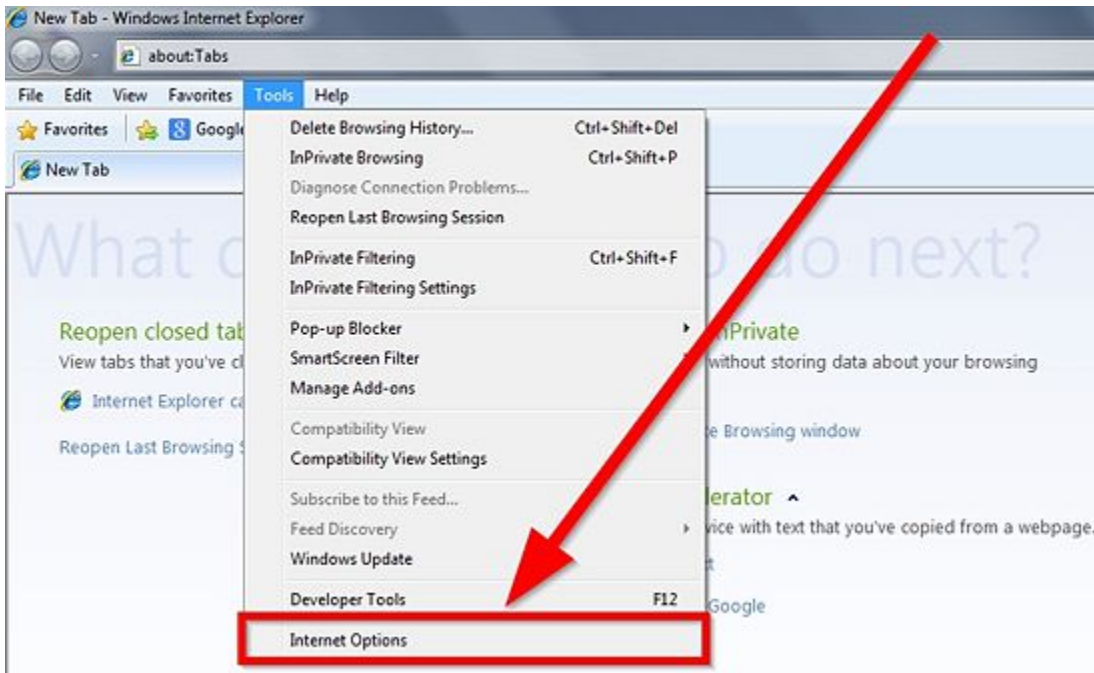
New Tab - Windows Internet Explorer

about:Tabs

File Edit View Favorites Tools Help

Favorites Googl

New Tab

Delete Browsing History... Ctrl+Shift+Del
InPrivate Browsing Ctrl+Shift+P
Diagnose Connection Problems...
Reopen Last Browsing Session

InPrivate Filtering Ctrl+Shift+F
InPrivate Filtering Settings

Pop-up Blocker
SmartScreen Filter
Manage Add-ons

Compatibility View
Compatibility View Settings

Subscribe to this Feed...
Feed Discovery
Windows Update

Developer Tools F12

Internet Options

What c o do next?

Reopen closed tab
View tabs that you've cl
Internet Explorer c
Reopen Last Browsing S

nPrivate
without storing data about your browsing
e Browsing window

lerator
vice with text that you've copied from a webpage.
t
Google